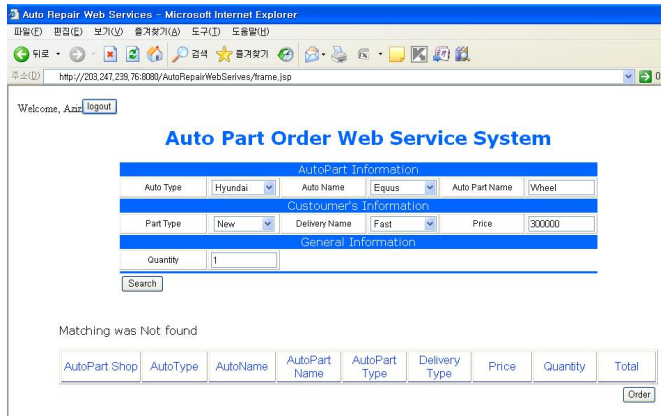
Auto Repair Web Services - Microsoft Internet Explorer
파일(F) 편집(E) 보기(V) 즐겨찾기(A) 도구(T) 도움말(H)
뒤로 검색 즐겨찾기
주소(D) http://203.247.239.76:8080/AutoRepairWebSerives/frame.jsp

Welcome, Aziz logout

Auto Part Order Web Service System

| AutoPart Information | | | | | |
|---|---|---|---|---|---|
| Auto Type | Hyundai | Auto Name | Equus | Auto Part Name | Wheel |
| Custoumer's Information | | | | | |
| Part Type | New | Delivery Name | Fast | Price | 300000 |
| General Information | | | | | |
| Quantity | 1 | | | | |

Search

Matching was Not found

| AutoPart Shop | AutoType | AutoName | AutoPart Name | AutoPart Type | Delivery Type | Price | Quantity | Total |
|---|---|---|---|---|---|---|---|---|

Order